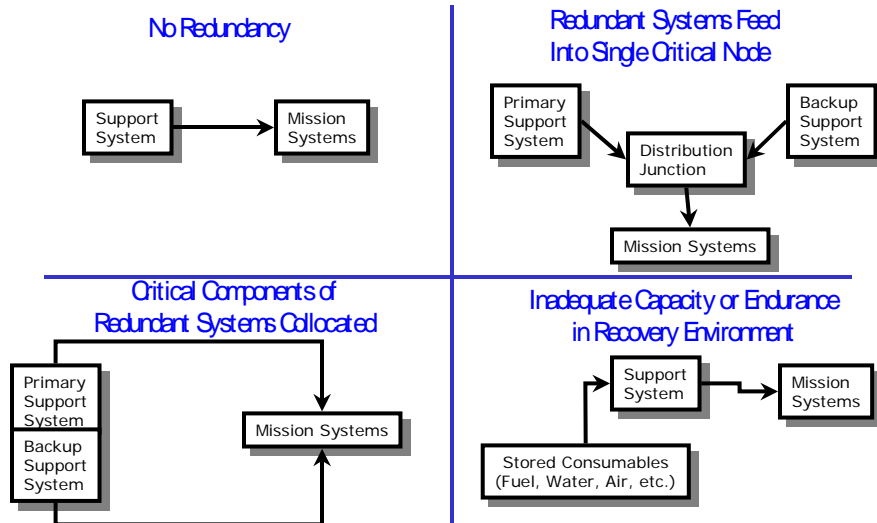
No Redundancy

Support System

Mission Systems

Redundant Systems Feed Into Single Critical Node

Primary Support System

Backup Support System

Distribution Junction

Mission Systems

Critical Components of Redundant Systems Collocated

Primary Support System

Backup Support System

Mission Systems

Inadequate Capacity or Endurance in Recovery Environment

Support System

Mission Systems

Stored Consumables (Fuel, Water, Air, etc.)